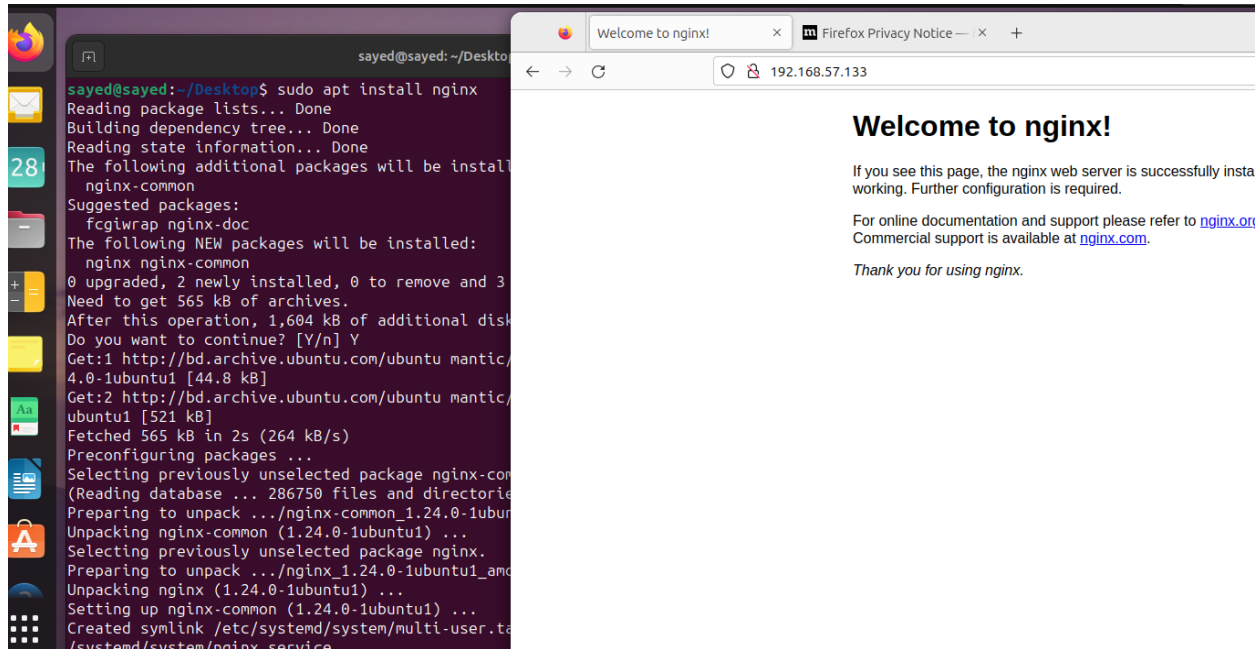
28

sayed@sayed: ~/Desktop

sayed@sayed:~/Desktop$ sudo apt install nginx
Reading package lists... Done
Building dependency tree... Done
Reading state information... Done
The following additional packages will be install
  nginx-common
Suggested packages:
  fcgiwrap nginx-doc
The following NEW packages will be installed:
  nginx nginx-common
0 upgraded, 2 newly installed, 0 to remove and 3
Need to get 565 kB of archives.
After this operation, 1,604 kB of additional disk
Do you want to continue? [Y/n] Y
Get:1 http://bd.archive.ubuntu.com/ubuntu mantic/
4.0-1ubuntu1 [44.8 kB]
Get:2 http://bd.archive.ubuntu.com/ubuntu mantic/
ubuntu1 [521 kB]
Fetched 565 kB in 2s (264 kB/s)
Preconfiguring packages ...
Selecting previously unselected package nginx-com
(Reading database ... 286750 files and directorie
Preparing to unpack .../nginx-common_1.24.0-1ubun
Unpacking nginx-common (1.24.0-1ubuntu1) ...
Selecting previously unselected package nginx.
Preparing to unpack .../nginx_1.24.0-1ubuntu1_amd
Unpacking nginx (1.24.0-1ubuntu1) ...
Setting up nginx-common (1.24.0-1ubuntu1) ...
Created symlink /etc/systemd/system/multi-user.ta
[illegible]

Welcome to nginx! ×
Firefox Privacy Notice — ×
+
192.168.57.133

Welcome to nginx!

If you see this page, the nginx web server is successfully insta working. Further configuration is required.

For online documentation and support please refer to nginx.org Commercial support is available at nginx.com.

Thank you for using nginx.